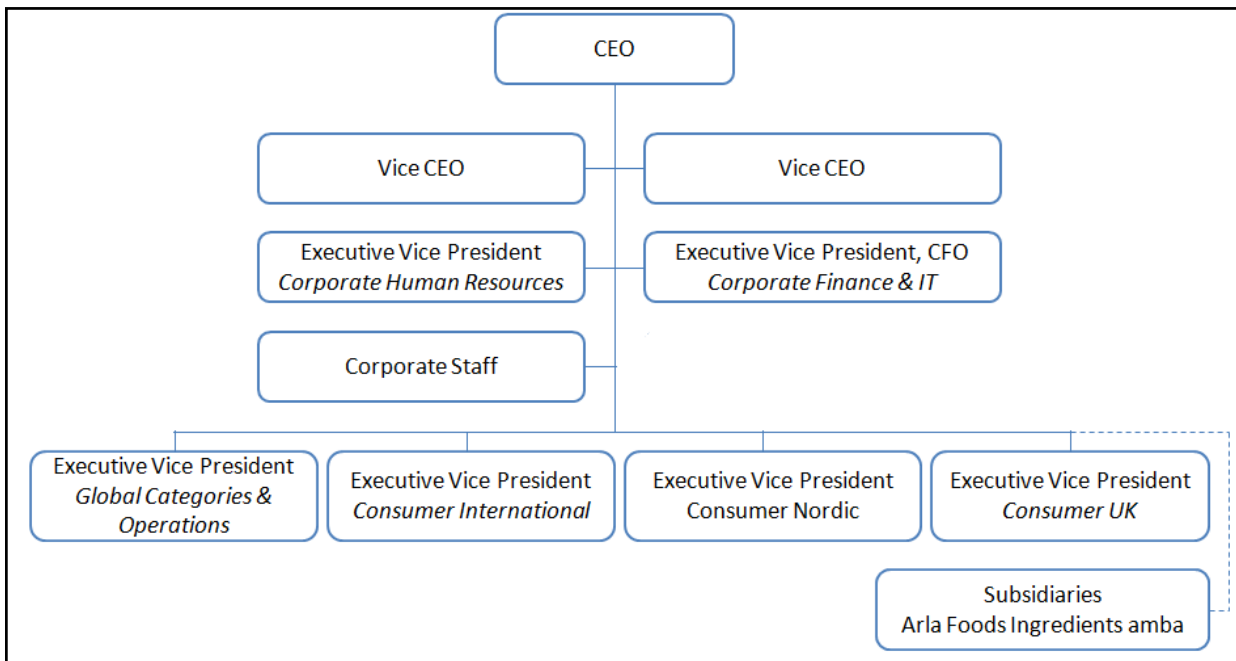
CEO

Vice CEO

Vice CEO

Executive Vice President
Corporate Human Resources

Executive Vice President, CFO
Corporate Finance & IT

Corporate Staff

Executive Vice President
Global Categories & Operations

Executive Vice President
Consumer International

Executive Vice President
Consumer Nordic

Executive Vice President
Consumer UK

Subsidiaries
Arla Foods Ingredients amba